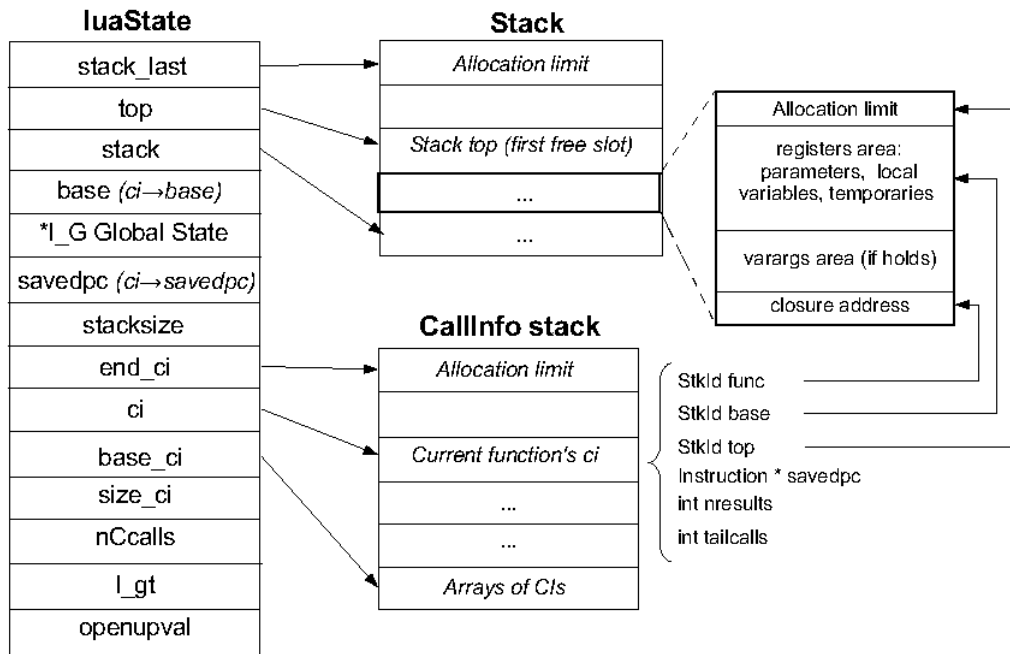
luaState

stack_last
top
stack
base (ci→base)
*l_G Global State
savedpc (ci→savedpc)
stacksize
end_ci
ci
base_ci
size_ci
nCcalls
l_gt
openupval

Stack

Allocation limit

Stack top (first free slot)
...
...

Allocation limit
registers area: parameters, local variables, temporaries
varargs area (if holds)
closure address

CallInfo stack

Allocation limit

Current function's ci
...
...
Arrays of CIs

StkId func
StkId base
StkId top
Instruction * savedpc
int nresults
int tailcalls